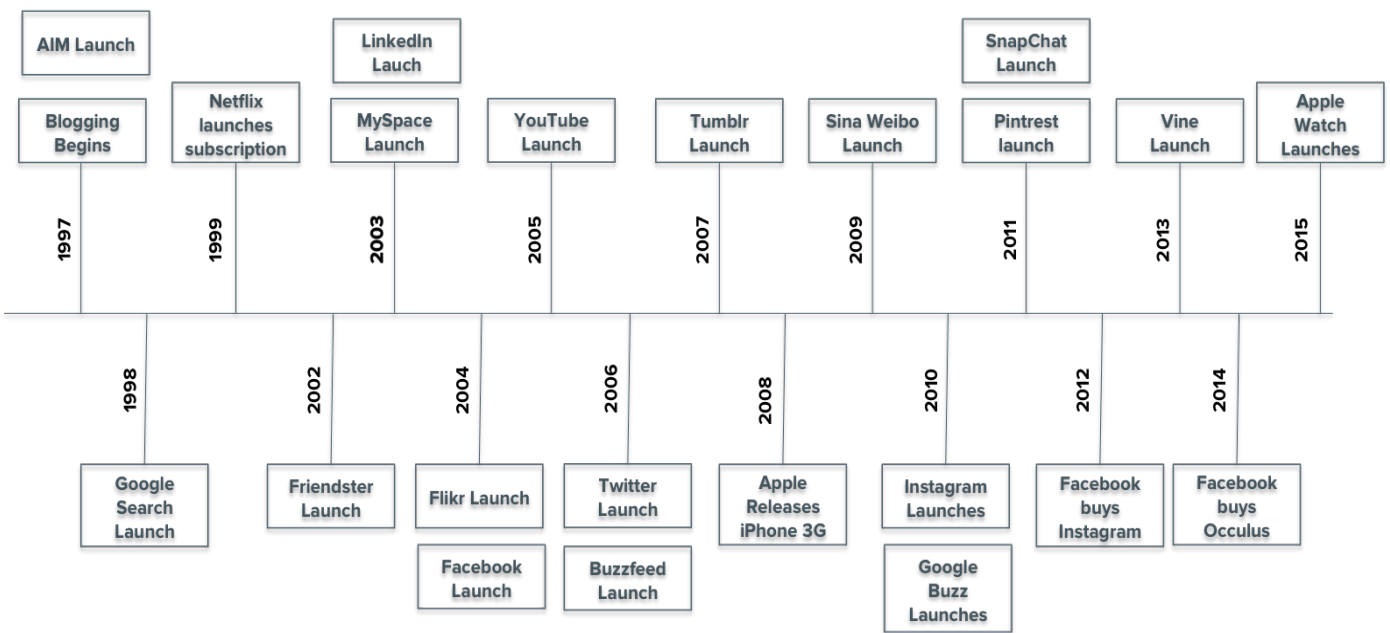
AIM Launch

Blogging Begins

1997

Netflix launches subscription

1999

LinkedIn Lauch

MySpace Launch

2003

YouTube Launch

2005

Tumblr Launch

2007

Sina Weibo Launch

2009

SnapChat Launch

Pintrest launch

2011

Vine Launch

2013

Apple Watch Launches

2015

1998

Google Search Launch

2002

Friendster Launch

2004

Flikr Launch

Facebook Launch

2006

Twitter Launch

Buzzfeed Launch

2008

Apple Releases iPhone 3G

2010

Instagram Launches

Google Buzz Launches

2012

Facebook buys Instagram

2014

Facebook buys Occulus